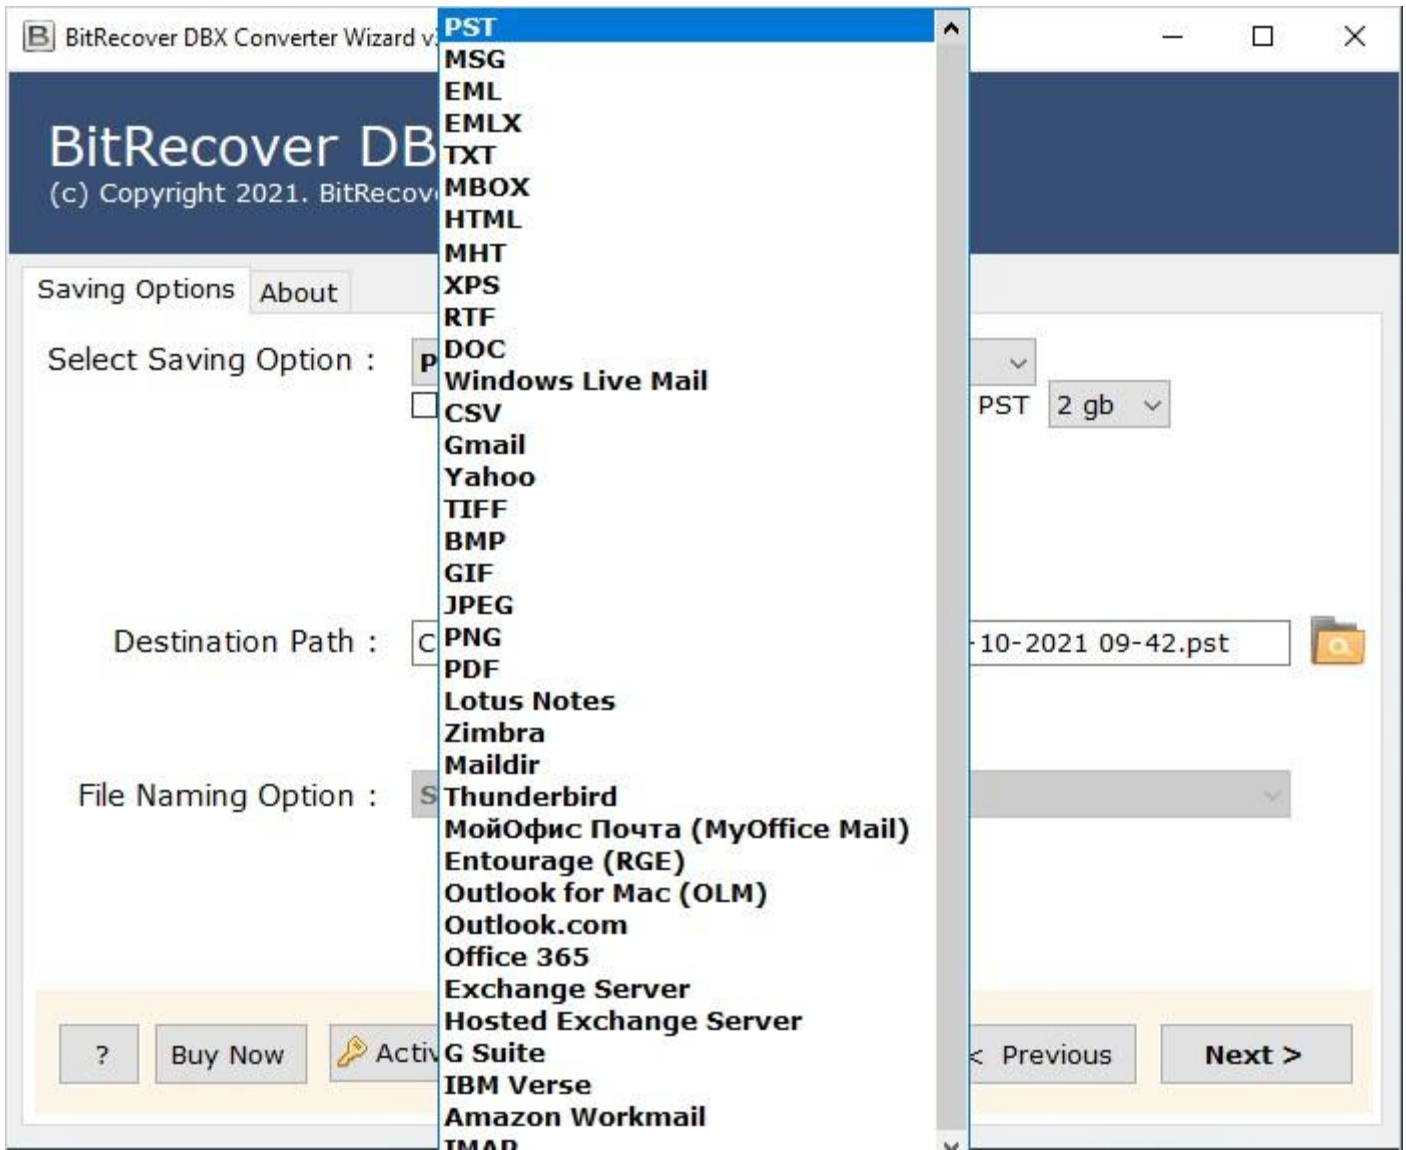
BitRecover DBX Converter Wizard v

BitRecover DB
(c) Copyright 2021. BitRecov

Saving Options About

Select Saving Option : P

PST 2 gb

Destination Path : C 10-2021 09-42.pst

File Naming Option : S

? Buy Now Activ < Previous Next >

PST
MSG
EML
EMLX
TXT
MBOX
HTML
MHT
XPS
RTF
DOC
Windows Live Mail
CSV
Gmail
Yahoo
TIFF
BMP
GIF
JPEG
PNG
PDF
Lotus Notes
Zimbra
Maildir
Thunderbird
МойОфис Почта (MyOffice Mail)
Entourage (RGE)
Outlook for Mac (OLM)
Outlook.com
Office 365
Exchange Server
Hosted Exchange Server
G Suite
IBM Verse
Amazon Workmail
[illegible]